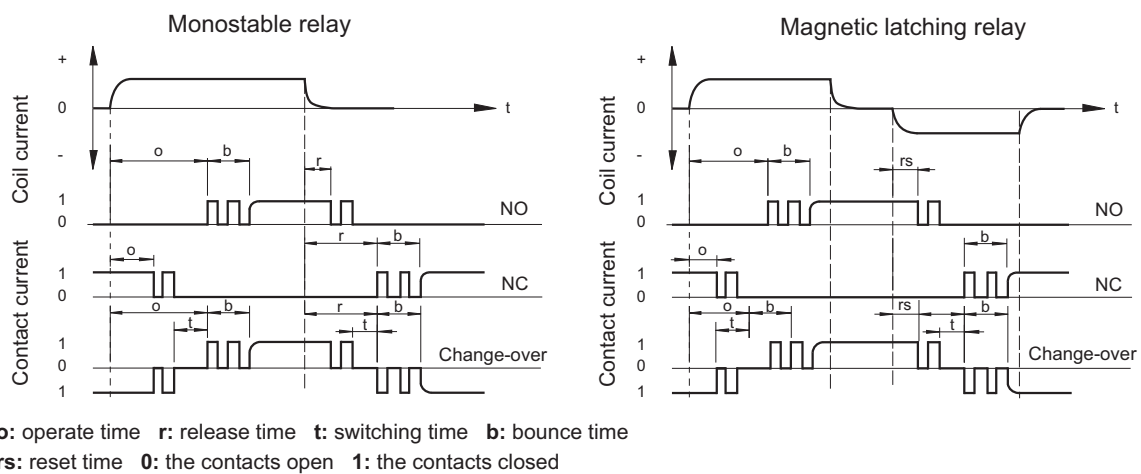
Monostable relay

+
0
-
t
Coil current
o
b
r
1
0
NO
Contact current
o
r
b
1
0
NC
o
b
r
b
t
t
1
0
1
Change-over

Magnetic latching relay

+
0
-
t
Coil current
o
b
rs
1
0
NO
Contact current
o
b
1
0
NC
o
b
rs
b
t
t
1
0
1
Change-over

o: operate time r: release time t: switching time b: bounce time
rs: reset time 0: the contacts open 1: the contacts closed